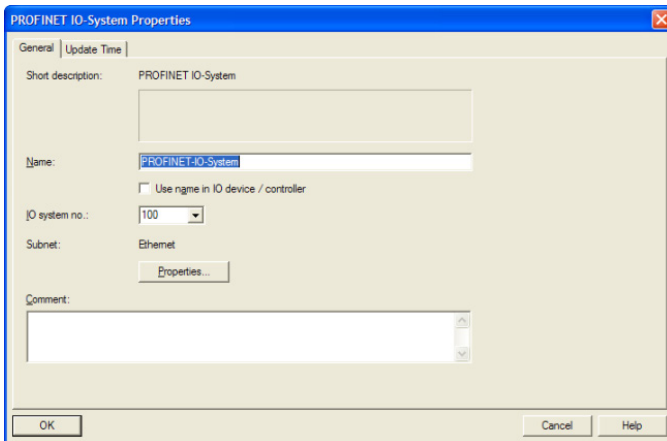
PROFINET IO-System Properties

General | Update Time

Short description: PROFINET IO-System

Name: PROFINET-IO-System

Use name in IO device / controller

IO system no.: 100

Subnet: Ethernet

Properties...

Comment:

OK

Cancel

Help